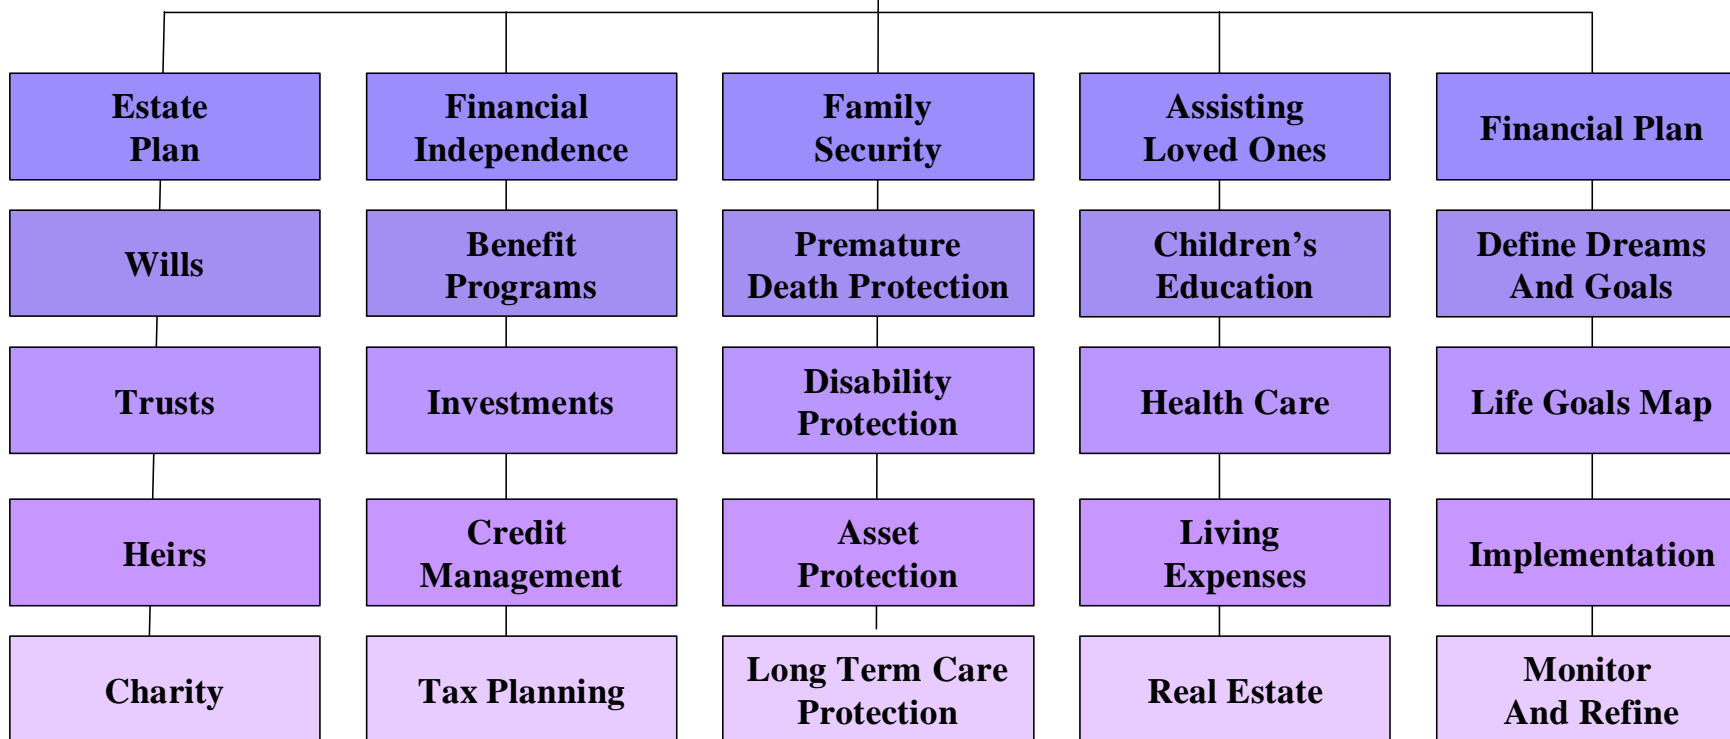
Estate Plan

Wills

Trusts

Heirs

Charity

Financial Independence

Benefit Programs

Investments

Credit Management

Tax Planning

Family Security

Premature Death Protection

Disability Protection

Asset Protection

Long Term Care Protection

Assisting Loved Ones

Children's Education

Health Care

Living Expenses

Real Estate

Financial Plan

Define Dreams And Goals

Life Goals Map

Implementation

Monitor And Refine